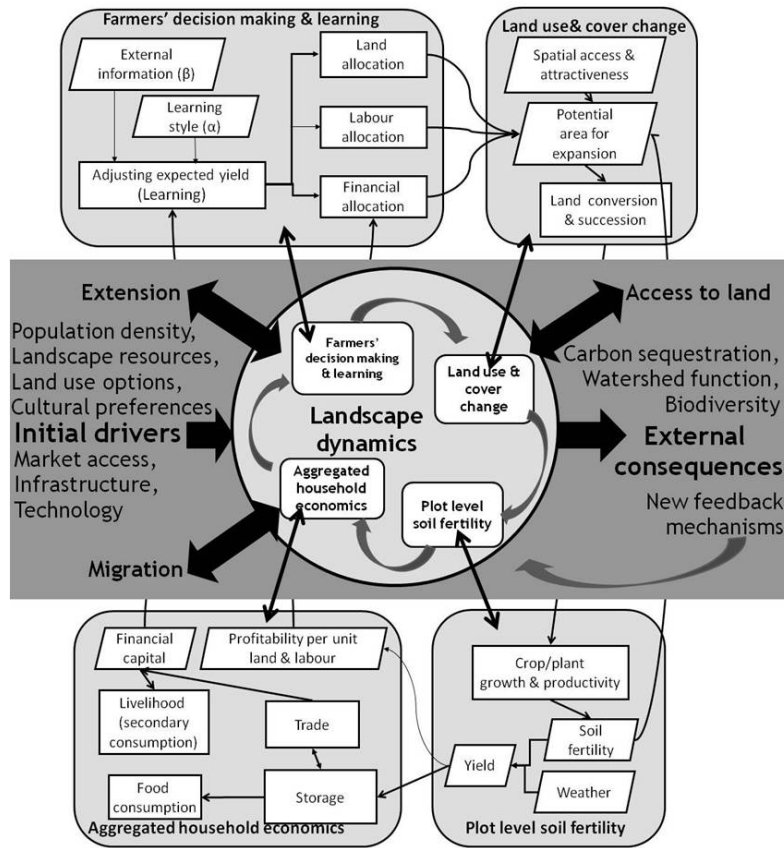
Farmers' decision making & learning

External information (β)

Learning style (α)

Adjusting expected yield (Learning)

Land allocation

Labour allocation

Financial allocation

Land use& cover change

Spatial access & attractiveness

Potential area for expansion

Land conversion & succession

Extension

Access to land

Population density, Landscape resources, Land use options, Cultural preferences

Initial drivers

Market access, Infrastructure, Technology

Farmers' decision making & learning

Land use & cover change

Landscape dynamics

Aggregated household economics

Plot level soil fertility

Carbon sequestration, Watershed function, Biodiversity

External consequences

New feedback mechanisms

Migration

Financial capital

Profitability per unit land & labour

Livelihood (secondary consumption)

Trade

Food consumption

Storage

Aggregated household economics

Crop/plant growth & productivity

Soil fertility

Yield

Weather

Plot level soil fertility